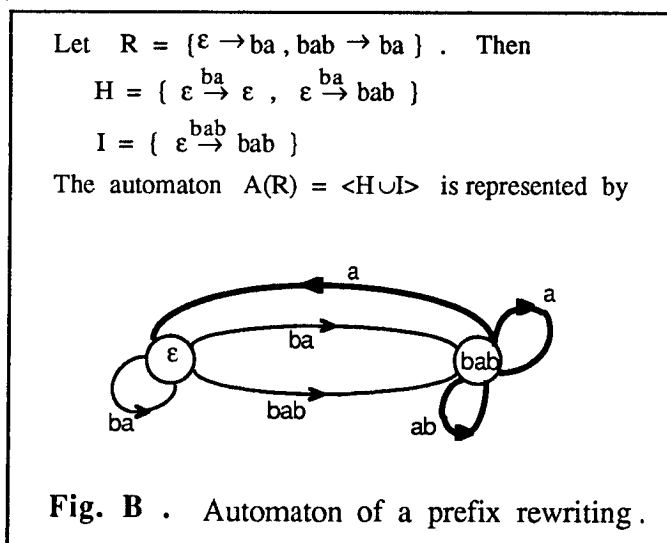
Let $R = \{\varepsilon \rightarrow ba , bab \rightarrow ba\}$ . Then

$H = \{ \varepsilon \overset{ba}{\rightarrow} \varepsilon , \varepsilon \overset{ba}{\rightarrow} bab \}$

$I = \{ \varepsilon \overset{bab}{\rightarrow} bab \}$

The automaton $A(R) = \langle H \cup I \rangle$ is represented by

a
ba
ε
bab
a
ba
bab
ab

Fig. B . Automaton of a prefix rewriting.